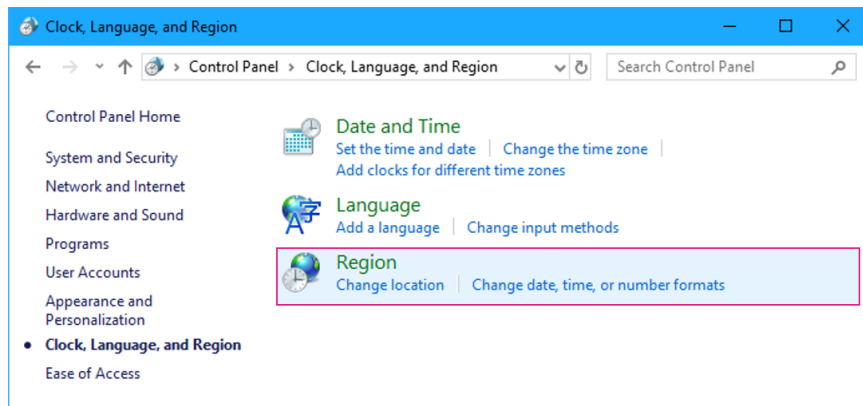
Clock, Language, and Region

Control Panel › Clock, Language, and Region

Search Control Panel

Control Panel Home

System and Security

Network and Internet

Hardware and Sound

Programs

User Accounts

Appearance and Personalization

Clock, Language, and Region

Ease of Access

Date and Time
Set the time and date | Change the time zone |
Add clocks for different time zones

Language
Add a language | Change input methods

Region
Change location | Change date, time, or number formats